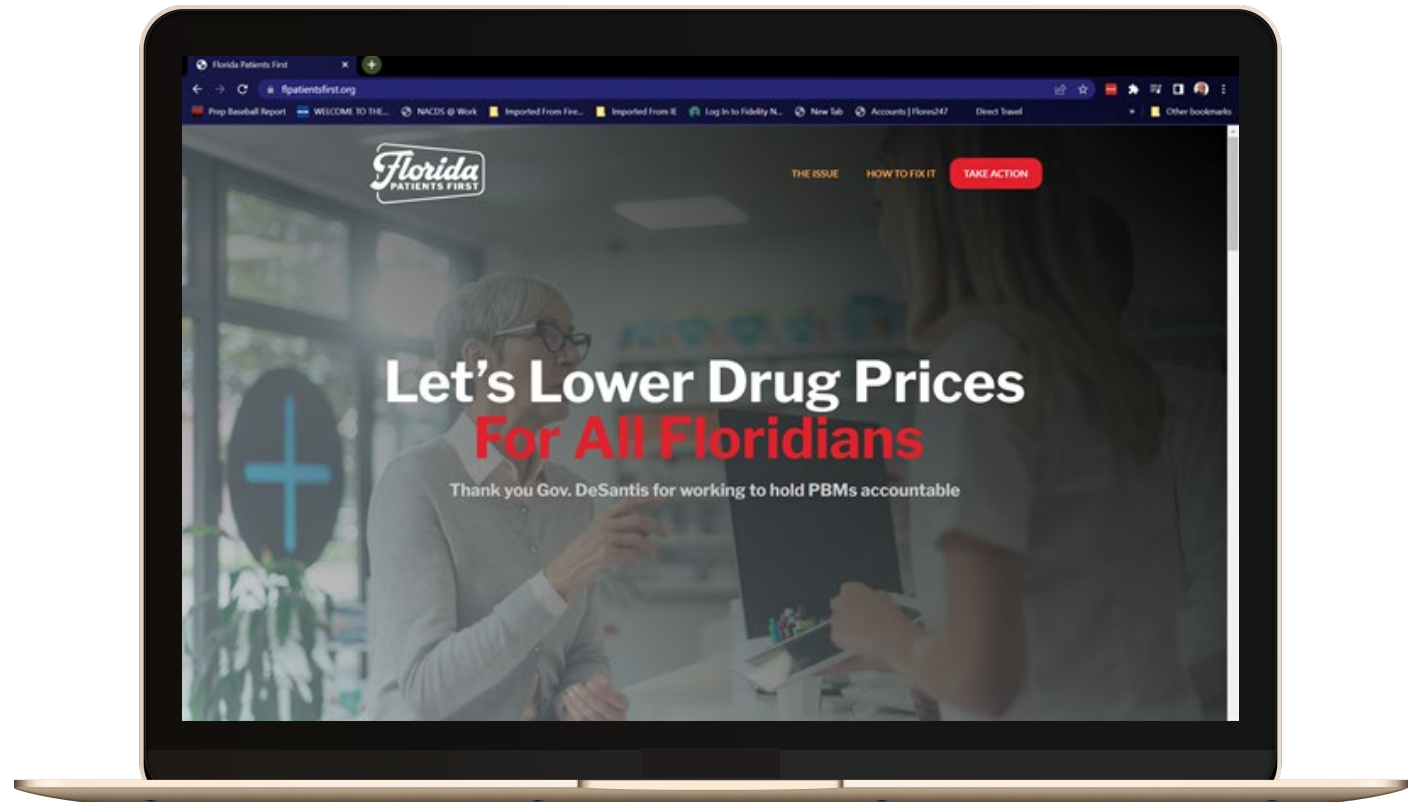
Florida Patients First

flpatientsfirst.org

Prep Baseball Report WELCOME TO THE... NACDS @ Work Imported From Fire... Imported From IE Log In to Fidelity N... New Tab Accounts | Flores247 Direct Travel Other bookmarks

Florida PATIENTS FIRST

THE ISSUE HOW TO FIX IT TAKE ACTION

Let's Lower Drug Prices For All Floridians

Thank you Gov. DeSantis for working to hold PBMs accountable